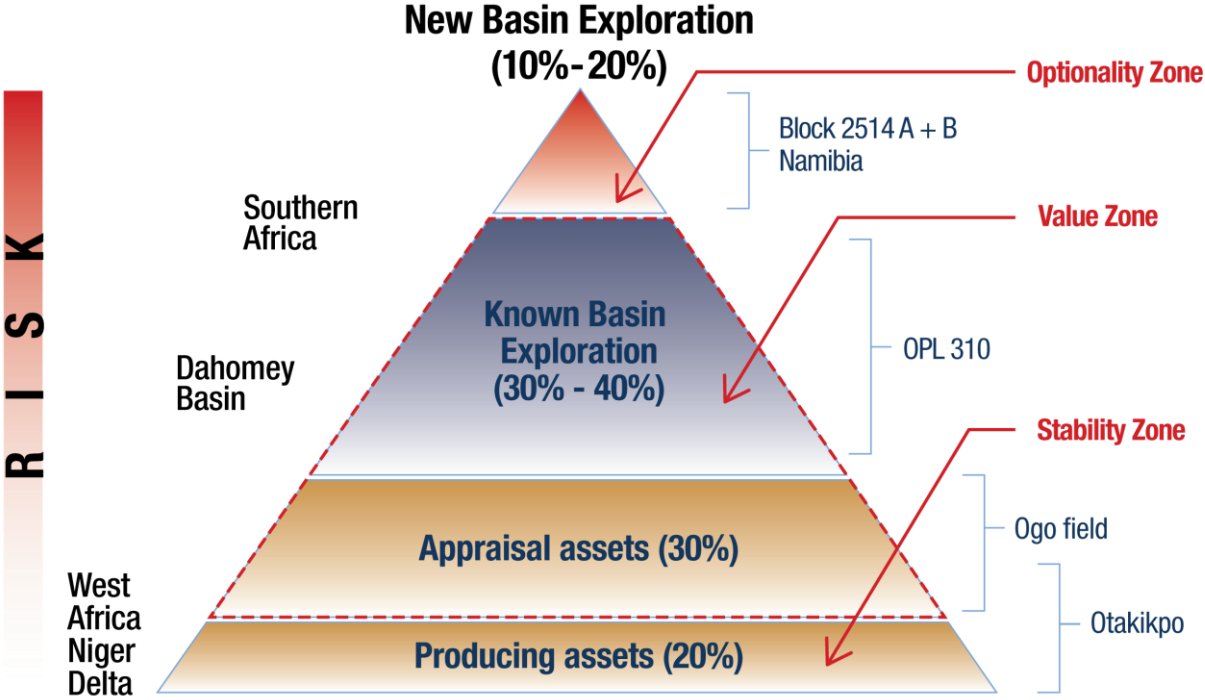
New Basin Exploration
(10%-20%)

Optionality Zone

Block 2514 A + B
Namibia

RISK

Southern Africa

Value Zone

Known Basin Exploration
(30% - 40%)

Dahomey Basin

OPL 310

Stability Zone

Appraisal assets (30%)

Ogo field

West Africa Niger Delta

Producing assets (20%)

Otakikpo